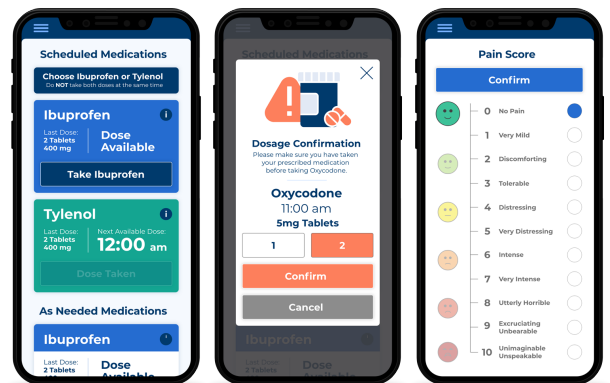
Scheduled Medications

Choose Ibuprofen or Tylenol
Do NOT take both doses at the same time

Ibuprofen
Last Dose: 2 Tablets 400 mg
Dose Available
Take Ibuprofen

Tylenol
Last Dose: 2 Tablets 400 mg
Next Available Dose: 12:00 am
Dose Taken

As Needed Medications

Ibuprofen
Last Dose: 2 Tablets
Dose Available

Scheduled Medications

Dosage Confirmation
Please make sure you have taken your prescribed medication before taking Oxycodone.

Oxycodone
11:00 am
5mg Tablets
1
2
Confirm
Cancel

Ibuprofen
Last Dose: 2 Tablets
Dose Available

Pain Score
Confirm
0 No Pain
1 Very Mild
2 Discomforting
3 Tolerable
4 Distressing
5 Very Distressing
6 Intense
7 Very Intense
8 Utterly Horrible
9 Excruciating Unbearable
10 Unimaginable Unspeakable